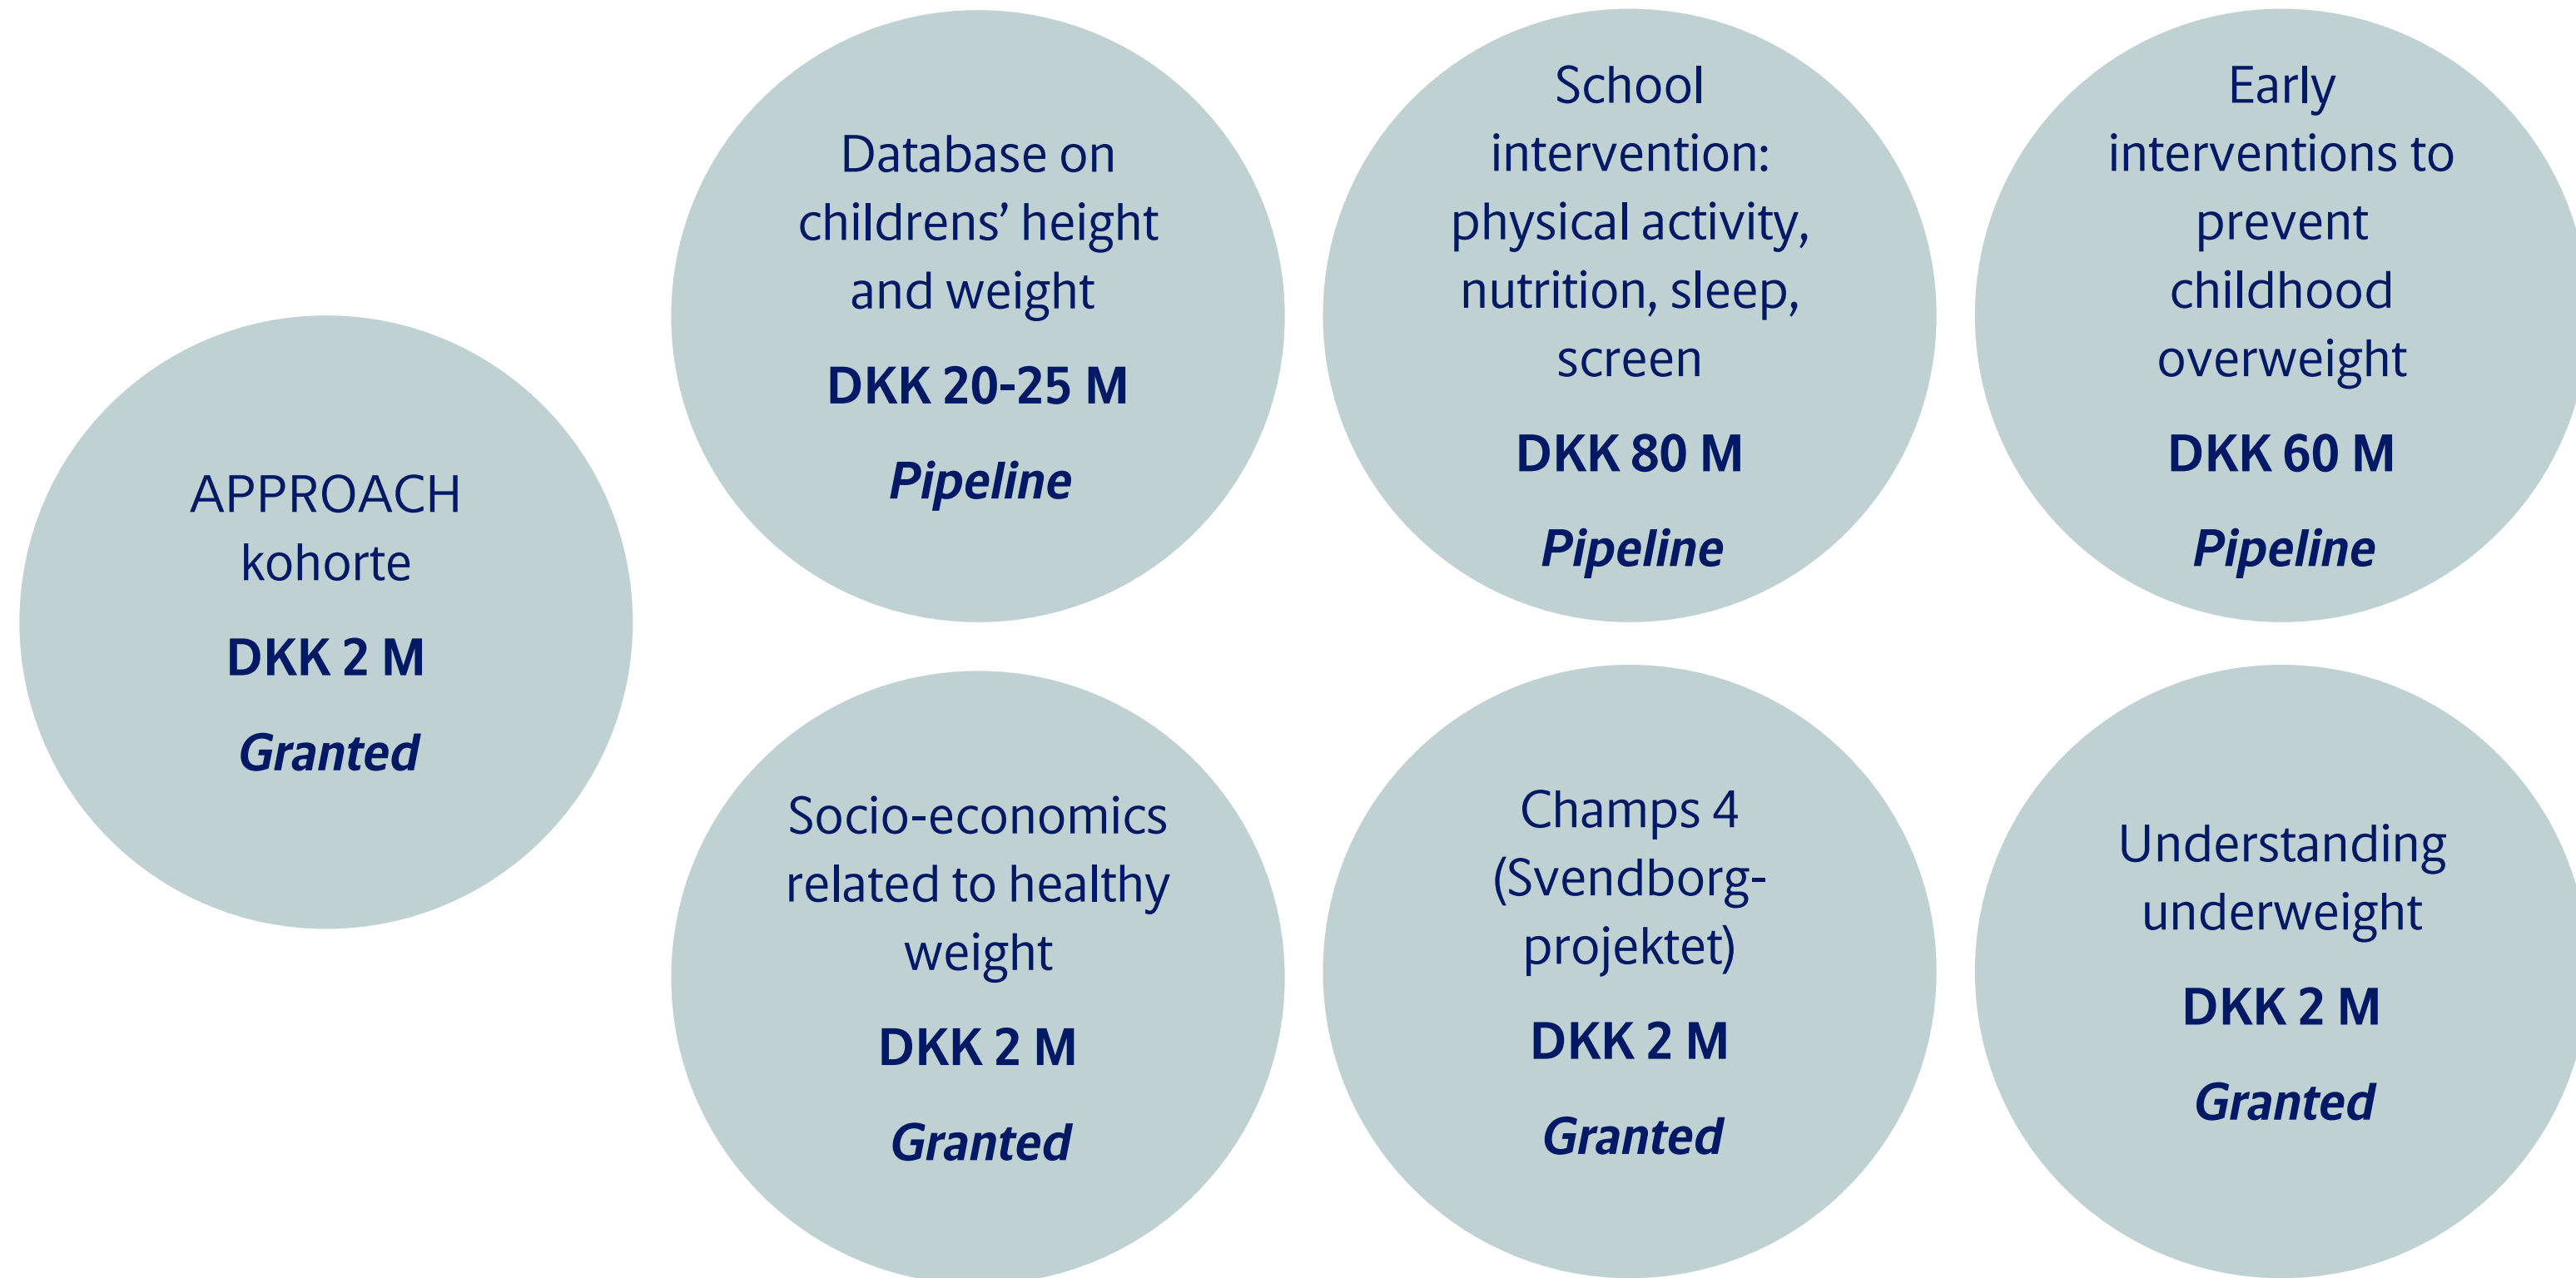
APPROACH kohorte

DKK 2 M

*Granted*

Database on childrens' height and weight

DKK 20-25 M

*Pipeline*

Socio-economics related to healthy weight

DKK 2 M

*Granted*

School intervention: physical activity, nutrition, sleep, screen

DKK 80 M

*Pipeline*

Champs 4 (Svendborg-projektet)

DKK 2 M

*Granted*

Early interventions to prevent childhood overweight

DKK 60 M

*Pipeline*

Understanding underweight

DKK 2 M

*Granted*